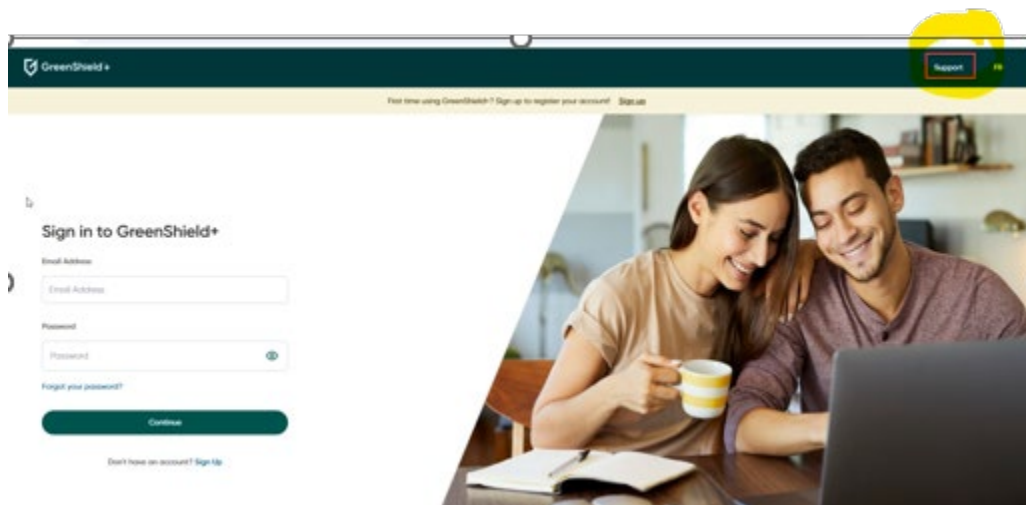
GreenShield+

Support FR

First time using GreenShield+? Sign up to register your account! Sign up

Sign in to GreenShield+

Email Address

Email Address

Password

Password

Forgot your password?

Continue

Don't have an account? Sign Up